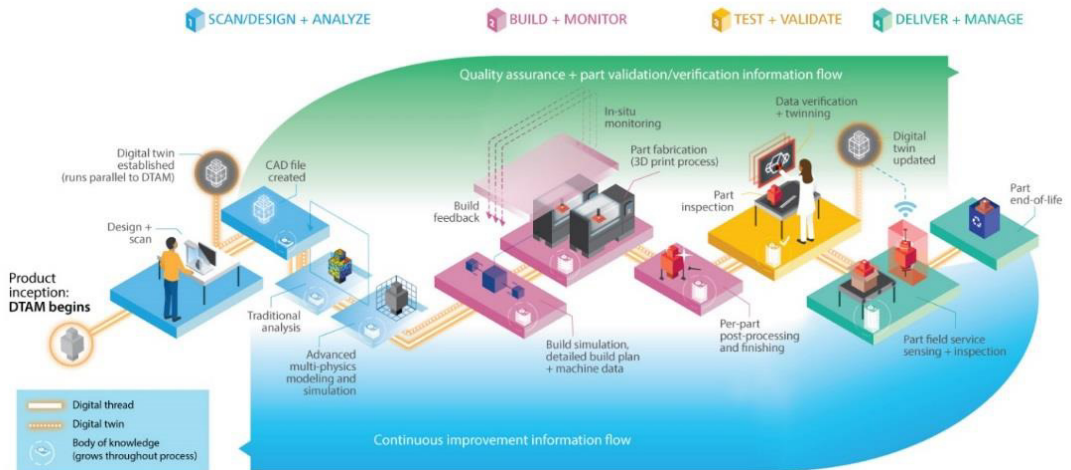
SCAN/DESIGN + ANALYZE

BUILD + MONITOR

TEST + VALIDATE

DELIVER + MANAGE

Quality assurance + part validation/verification information flow

In-situ monitoring

Data verification + twinning

Digital twin updated

Digital twin established (runs parallel to DTAM)

CAD file created

Part fabrication (3D print process)

Build feedback

Part inspection

Part end-of-life

Design + scan

Product inception: DTAM begins

Traditional analysis

Advanced multi-physics modeling and simulation

Build simulation, detailed build plan + machine data

Per-part post-processing and finishing

Part field service sensing + inspection

Digital thread

Digital twin

Body of knowledge (grows throughout process)

Continuous improvement information flow